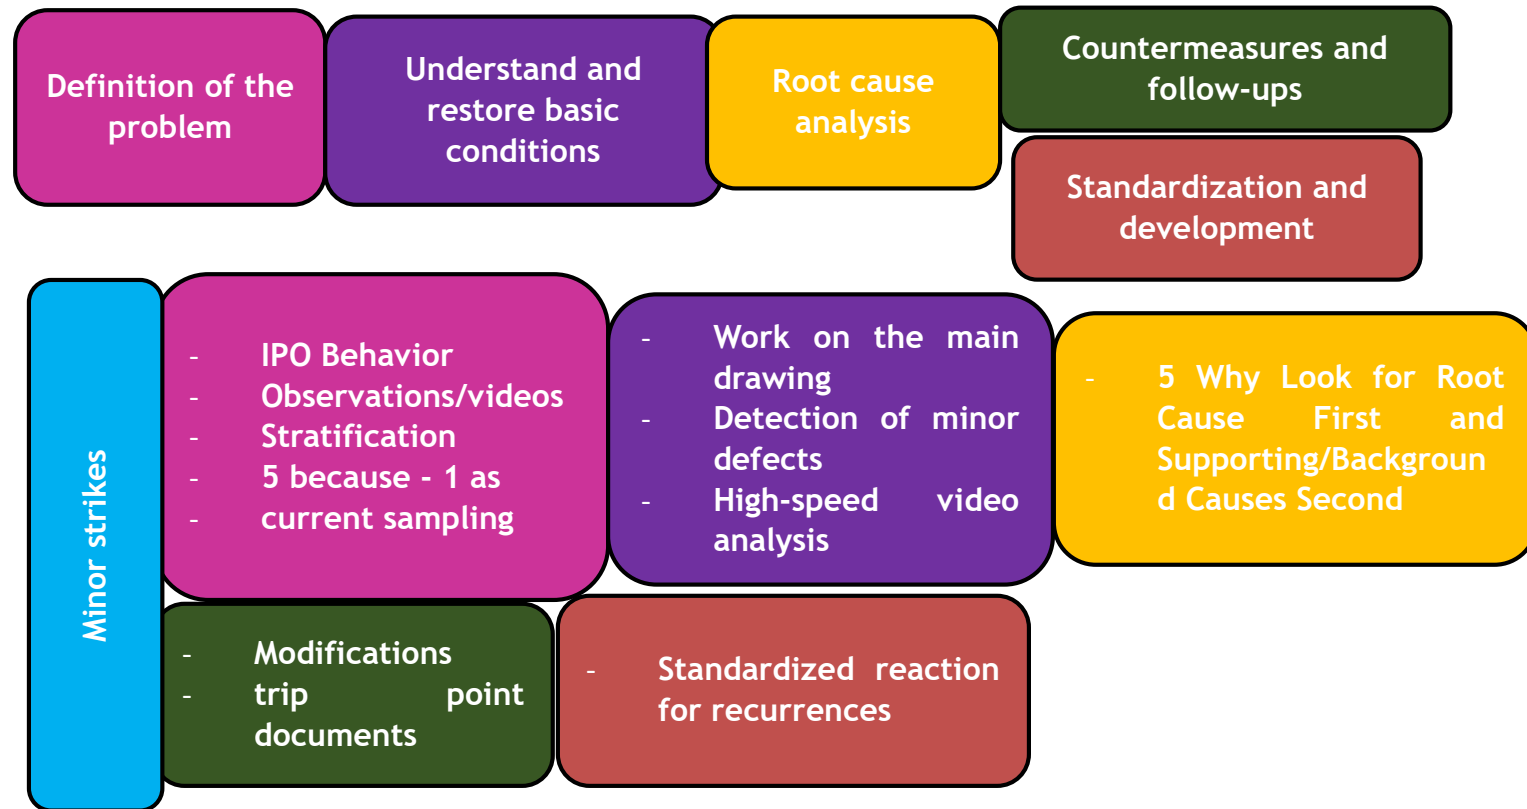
Definition of the problem

Understand and restore basic conditions

Root cause analysis

Countermeasures and follow-ups

Standardization and development

Minor strikes

- IPO Behavior
- Observations/videos
- Stratification
- 5 because - 1 as
- current sampling

- Work on the main drawing
- Detection of minor defects
- High-speed video analysis

- 5 Why Look for Root Cause First and Supporting/Background Causes Second

- Modifications
- trip point documents

- Standardized reaction for recurrences